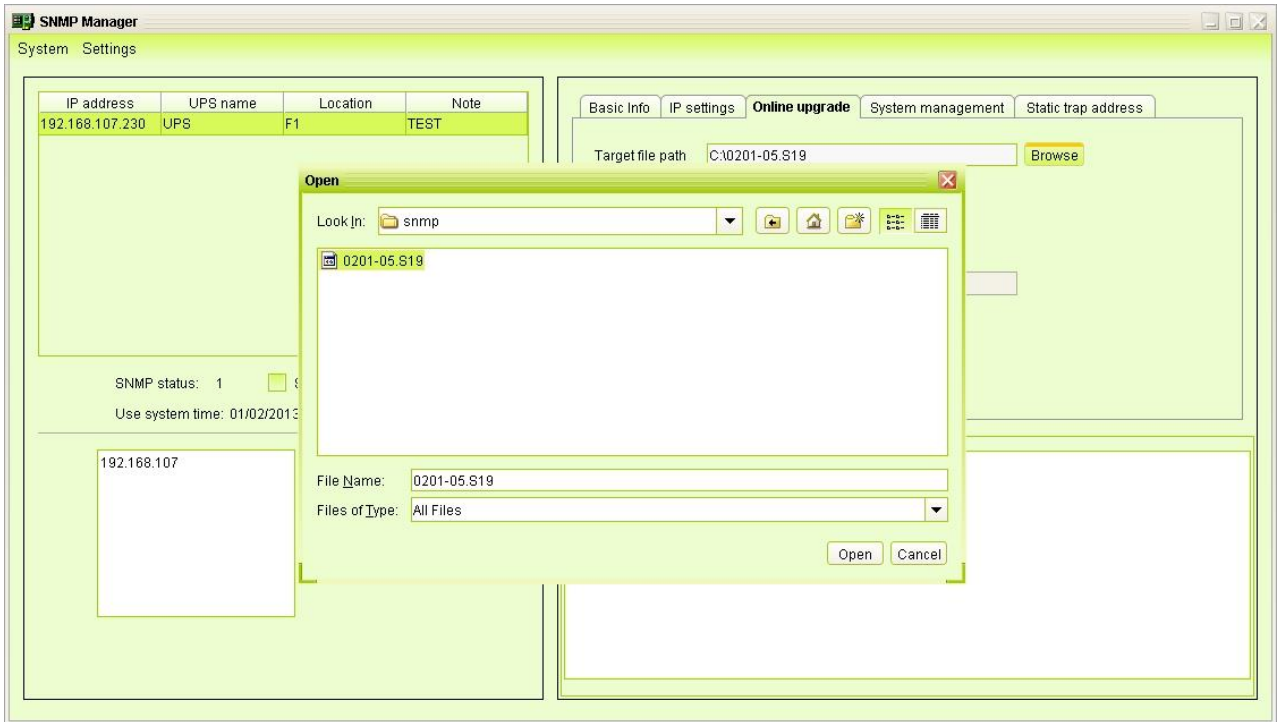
SNMP Manager

System Settings

| IP address | UPS name | Location | Note |
|---|---|---|---|
| 192.168.107.230 | UPS | F1 | TEST |

SNMP status: 1

Use system time: 01/02/2013

192.168.107

Basic Info | IP settings | Online upgrade | System management | Static trap address

Target file path C:\0201-05.S19 Browse

Open

Look In: snmp

0201-05.S19

File Name: 0201-05.S19

Files of Type: All Files

Open Cancel